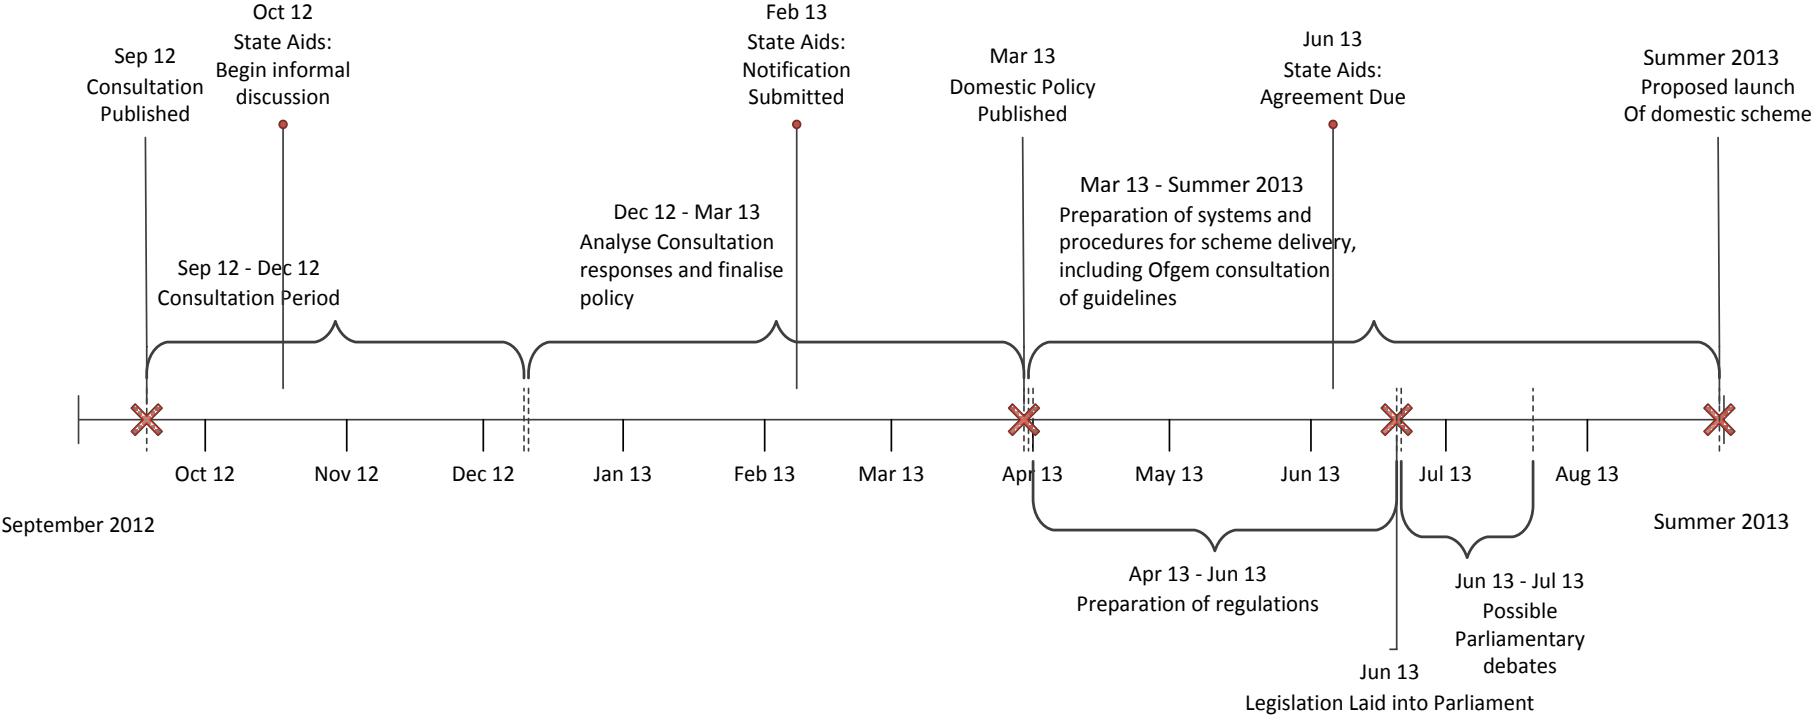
Sep 12
Consultation
Published

Oct 12
State Aids:
Begin informal
discussion

Feb 13
State Aids:
Notification
Submitted

Mar 13
Domestic Policy
Published

Jun 13
State Aids:
Agreement Due

Summer 2013
Proposed launch
Of domestic scheme

Sep 12 - Dec 12
Consultation Period

Dec 12 - Mar 13
Analyse Consultation
responses and finalise
policy

Mar 13 - Summer 2013
Preparation of systems and
procedures for scheme delivery,
including Ofgem consultation
of guidelines

Oct 12
Nov 12
Dec 12
Jan 13
Feb 13
Mar 13
Apr 13
May 13
Jun 13
Jul 13
Aug 13

September 2012

Summer 2013

Apr 13 - Jun 13
Preparation of regulations

Jun 13 - Jul 13
Possible
Parliamentary
debates

Jun 13
Legislation Laid into Parliament